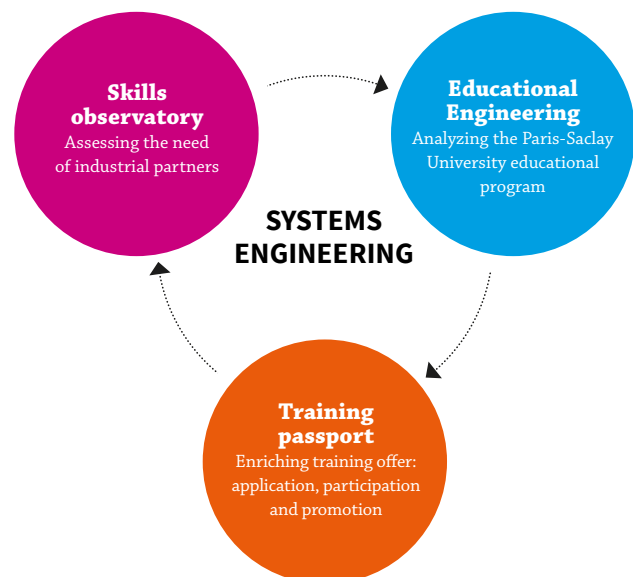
Skills observatory
Assessing the need of industrial partners

Educational Engineering
Analyzing the Paris-Saclay University educational program

SYSTEMS ENGINEERING

Training passport
Enriching training offer: application, participation and promotion